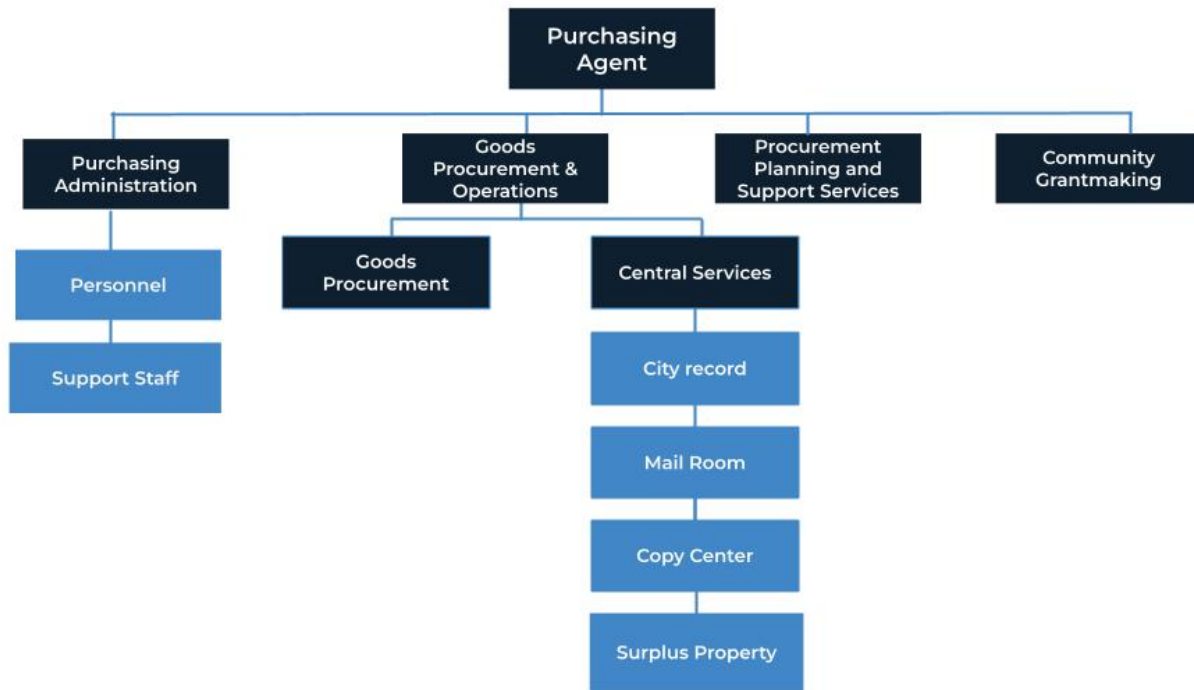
Purchasing Agent

Purchasing Administration

Goods Procurement & Operations

Procurement Planning and Support Services

Community Grantmaking

Personnel

Support Staff

Goods Procurement

Central Services

City record

Mail Room

Copy Center

Surplus Property